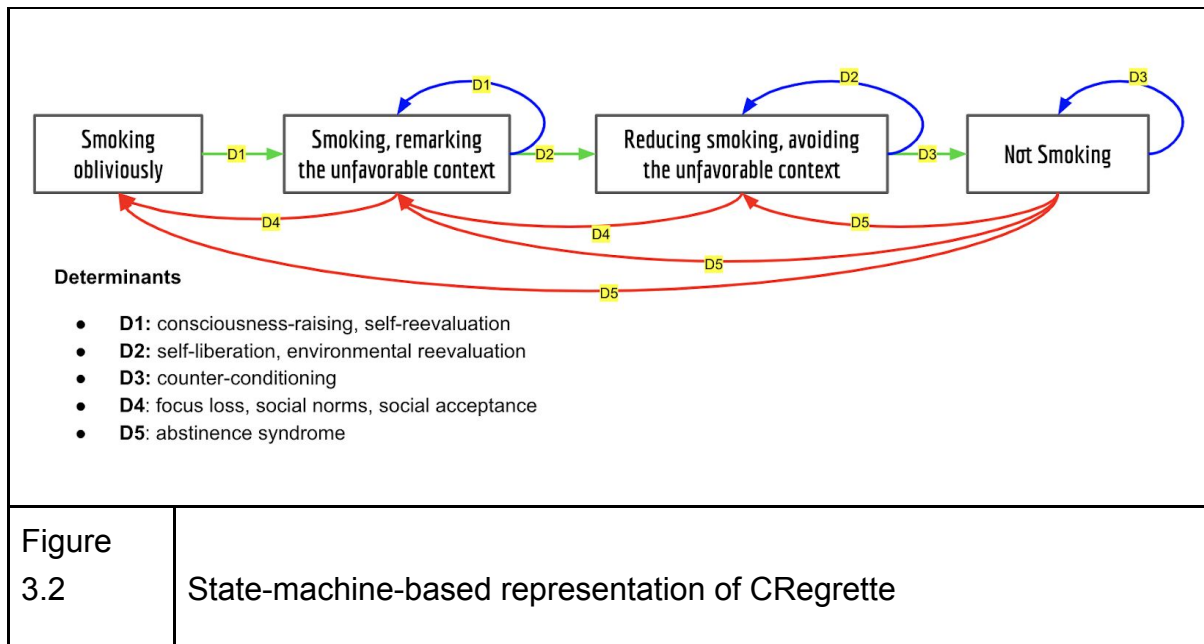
D1

D2

D3

Smoking obliviously

D1

Smoking, remarking the unfavorable context

D2

Reducing smoking, avoiding the unfavorable context

D3

Not Smoking

D4

D4

D5

D5

D5

**Determinants**

- **D1:** consciousness-raising, self-reevaluation
- **D2:** self-liberation, environmental reevaluation
- **D3:** counter-conditioning
- **D4**: focus loss, social norms, social acceptance
- **D5**: abstinence syndrome

| Figure 3.2 | State-machine-based representation of CRegrette |
|---|---|